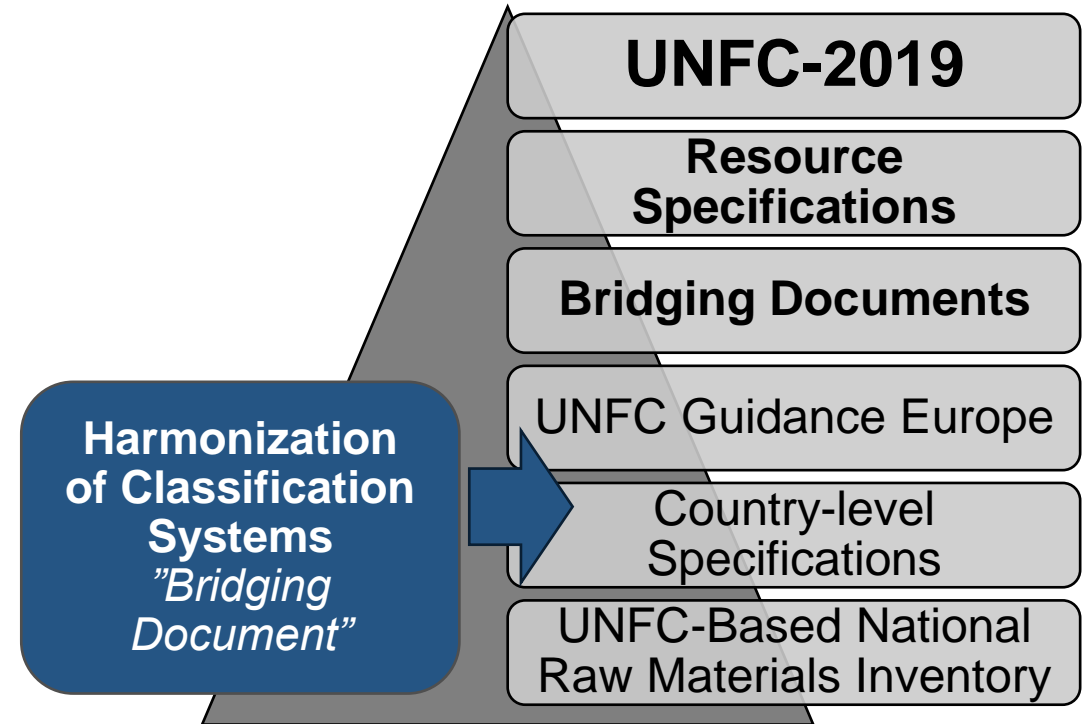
UNFC-2019

Resource Specifications

Bridging Documents

UNFC Guidance Europe

Country-level Specifications

UNFC-Based National Raw Materials Inventory

Harmonization of Classification Systems
”Bridging Document”